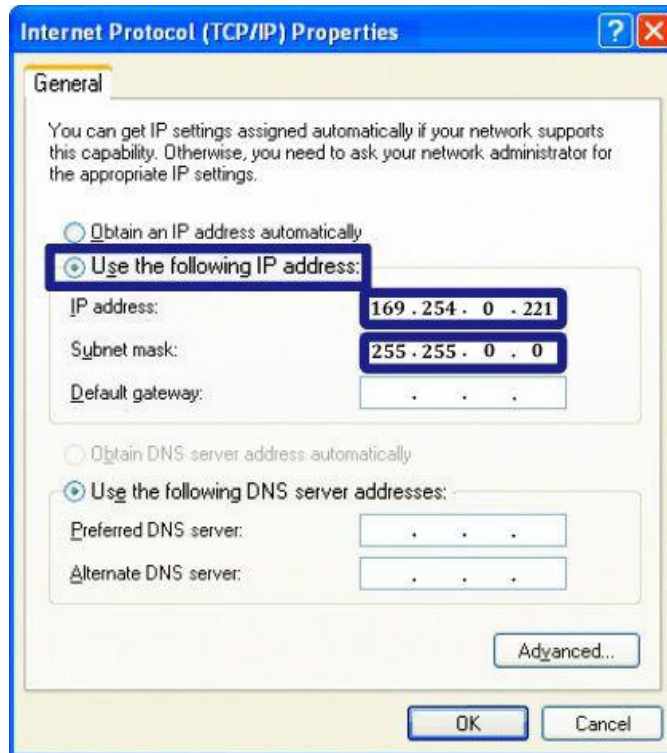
Internet Protocol (TCP/IP) Properties

General

You can get IP settings assigned automatically if your network supports this capability. Otherwise, you need to ask your network administrator for the appropriate IP settings.

Obtain an IP address automatically

Use the following IP address:

IP address: 169.254. 0 .221

Subnet mask: 255.255. 0 . 0

Default gateway: . . .

Obtain DNS server address automatically

Use the following DNS server addresses:

Preferred DNS server: . . .

Alternate DNS server: . . .

Advanced...

OK

Cancel